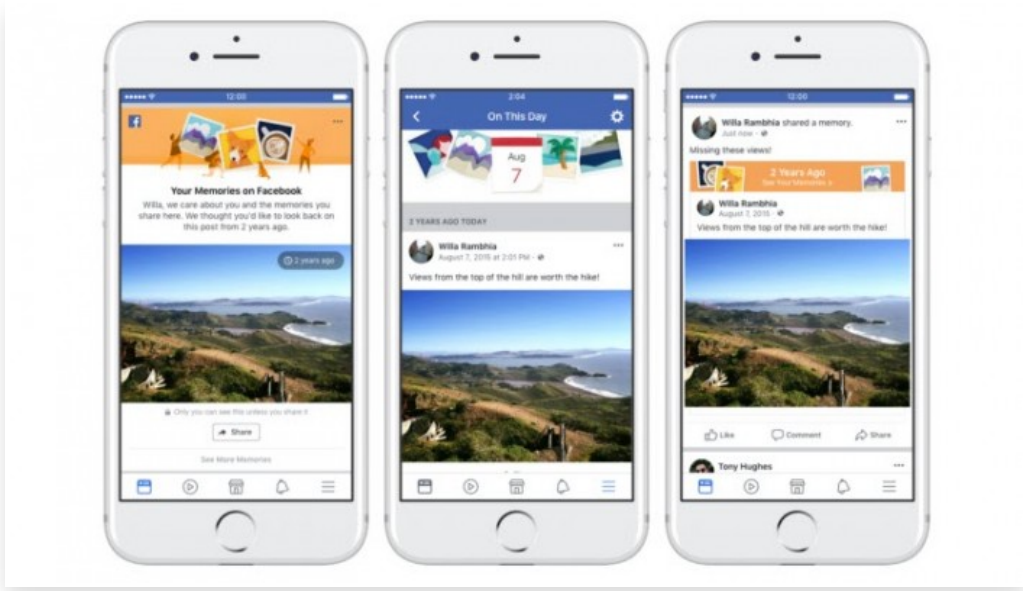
12:00

Your Memories on Facebook

Willa, we care about you and the memories you share here. We thought you'd like to look back on this post from 2 years ago.

2 years ago

Only you can see this unless you share it

Share

See More Memories

2:04

On This Day

Aug 7

2 YEARS AGO TODAY

Willa Rambhia
August 7, 2015 at 2:01 PM

Views from the top of the hill are worth the hike!

12:00

Willa Rambhia shared a memory.
Just now

Missing these views!

2 Years Ago
See Your Memories

Willa Rambhia
August 7, 2015

Views from the top of the hill are worth the hike!

Like Comment Share

Tony Hughes